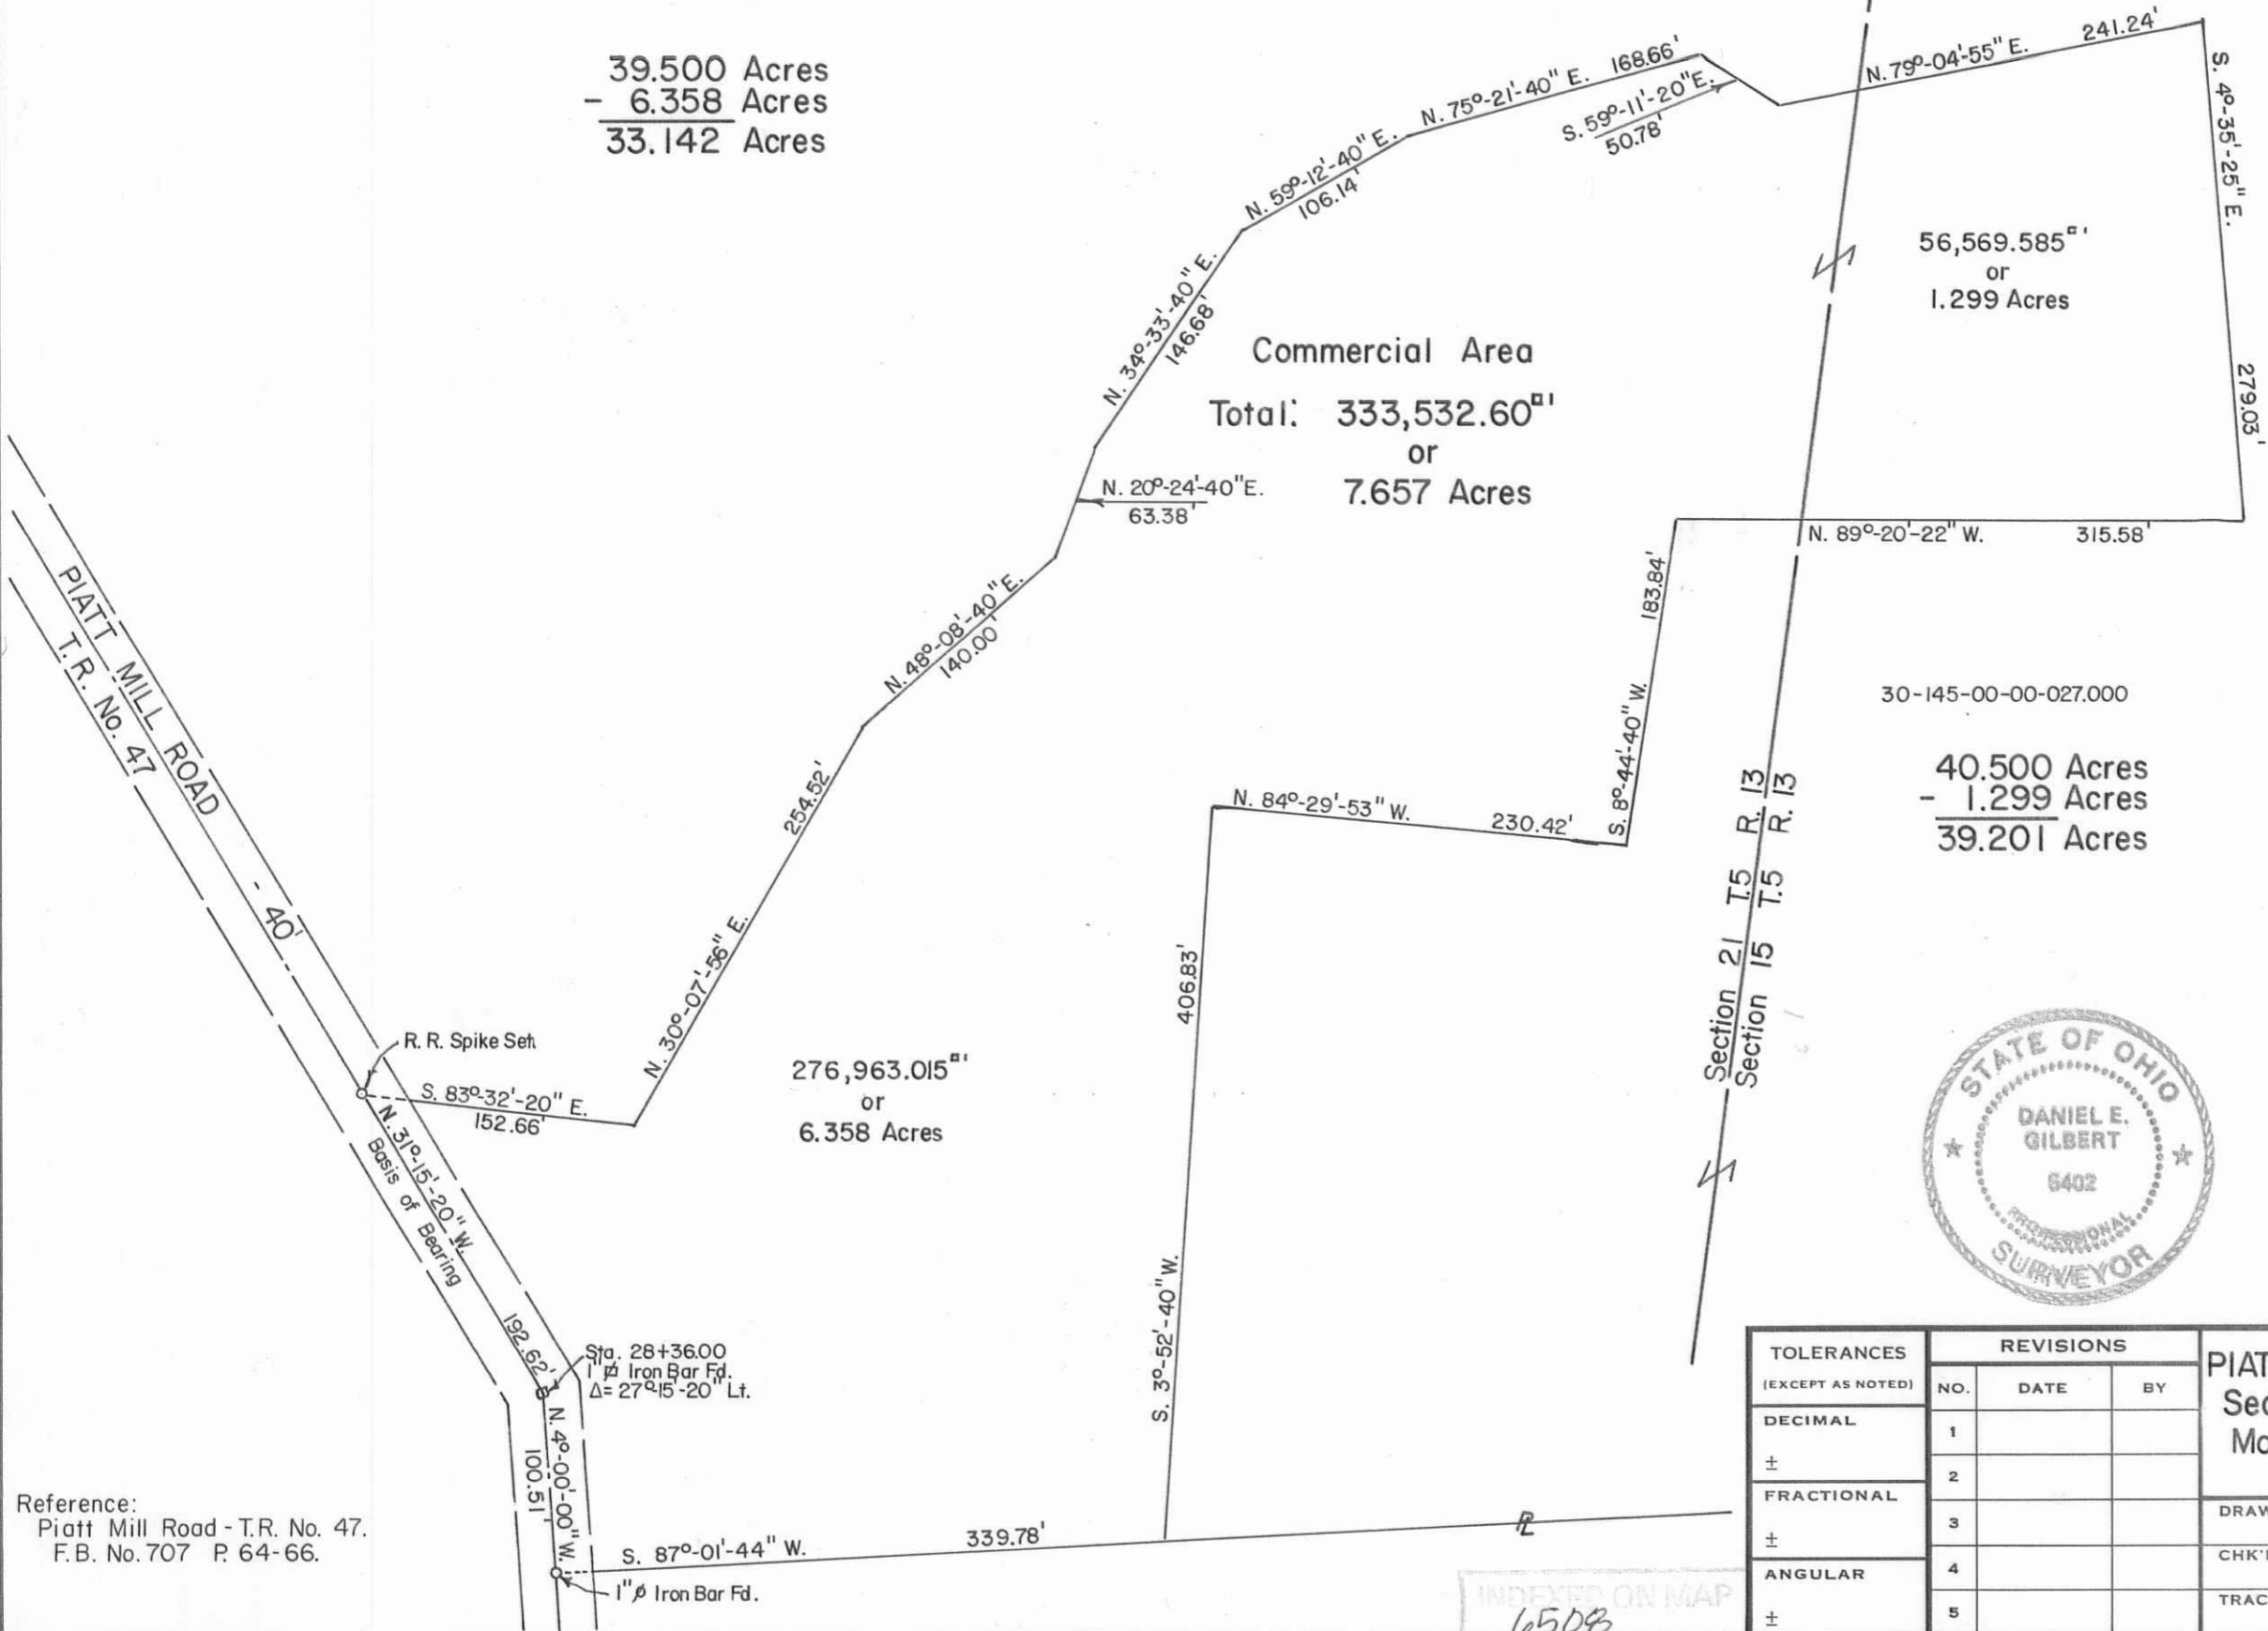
39.500 Acres
- 6.358 Acres
33.142 Acres

N. 79°-04'-55" E. 241.24'

S. 4°-35'-25" E.

279.03'

N. 75°-21'-40" E. 168.66'

S. 59°-11'-20" E. 50.78'

N. 59°-12'-40" E. 106.14'

N. 34°-33'-40" E. 146.68'

56,569.585 □'
or
1.299 Acres

Commercial Area
Total: 333,532.60 □'
or
7.657 Acres

N. 20°-24'-40" E. 63.38'

N. 89°-20'-22" W. 315.58'

183.84'

N. 48°-08'-40" E. 140.00'

30-145-00-00-027.000

PIATT MILL ROAD - 40'
T.R. No. 47

254.52'

S. 8°-44'-40" W.

N. 84°-29'-53" W. 230.42'

Section 21 T.5 R. 13
Section 15 T.5 R. 13

40.500 Acres
- 1.299 Acres
39.201 Acres

N. 30°-07'-56" E.

406.83'

R. R. Spike Set

S. 83°-32'-20" E. 152.66'

276,963.015 □'
or
6.358 Acres

N. 31°-15'-20" W.
Basis of Bearing

STATE OF OHIO
DANIEL E. GILBERT
6402
PROFESSIONAL
SURVEYOR

192.62'

Sta. 28+36.00
1" ⌀ Iron Bar Fd.
Δ= 27°-15'-20" Lt.

S. 3°-52'-40" W.

N. 4°-00'-00" W.
100.51'

Reference:
Piatt Mill Road - T.R. No. 47.
F.B. No. 707 P. 64-66.

S. 87°-01'-44" W. 339.78'

℄

1" ⌀ Iron Bar Fd.

INDEXED ON MAP
6508

| TOLERANCES (EXCEPT AS NOTED) | REVISIONS | | |
|---|---|---|---|
| | NO. | DATE | BY |
| DECIMAL | 1 | | |
| ± | 2 | | |
| FRACTIONAL | 3 | | |
| ± | 4 | | |
| ANGULAR | 5 | | |
| ± | | | |

PIAT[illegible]
Se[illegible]
Mo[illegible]
DRAW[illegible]
CHK'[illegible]
TRAC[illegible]